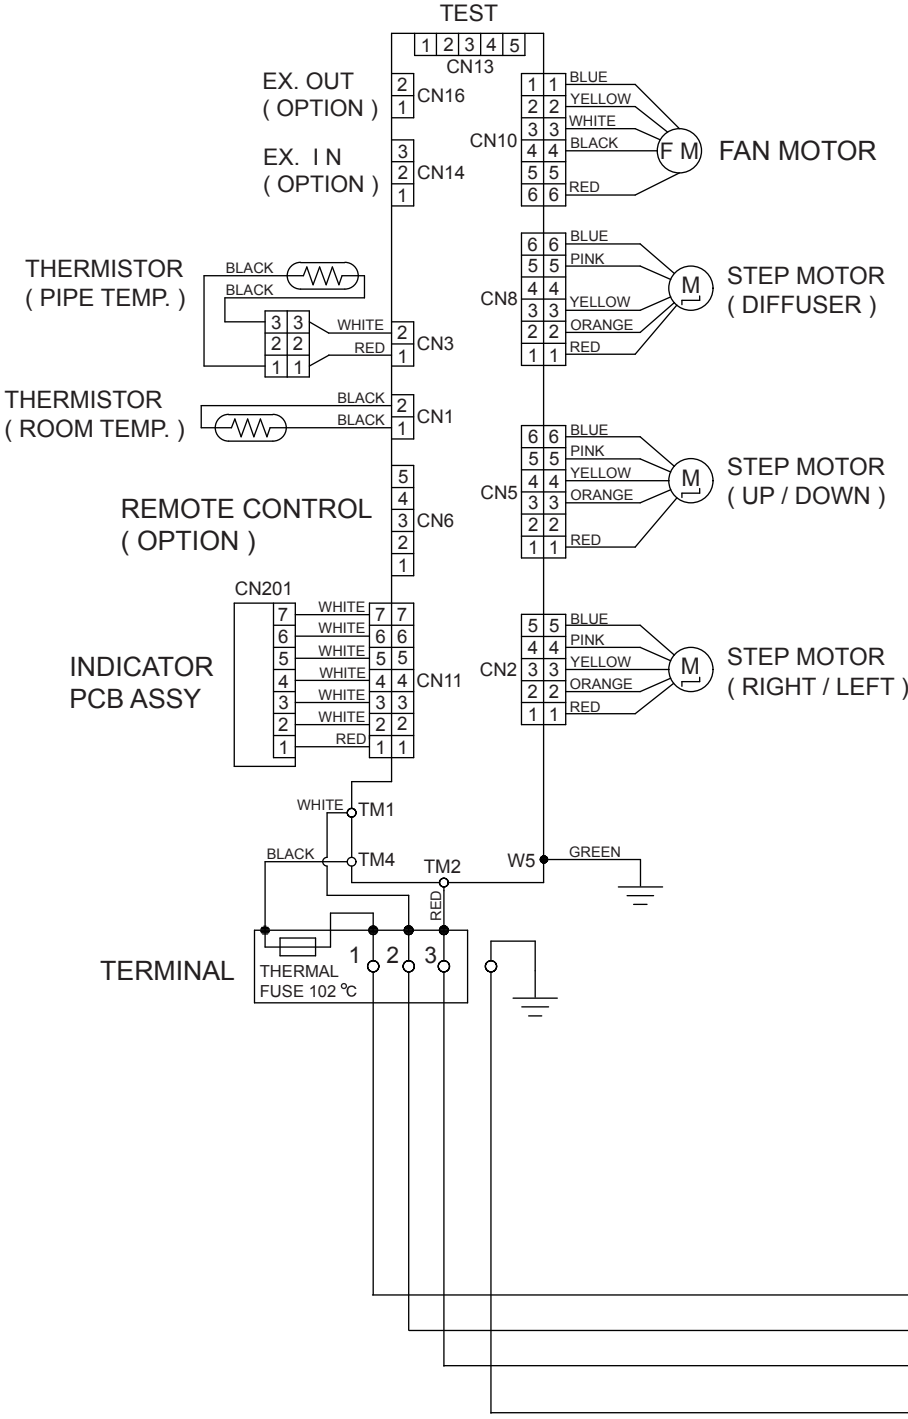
TEST
1 2 3 4 5
CN13

EX. OUT
( OPTION )
2
1
CN16

EX. I N
( OPTION )
3
2
1
CN14

THERMISTOR
( PIPE TEMP. )
BLACK
BLACK
3 3
2 2
1 1
WHITE
RED
2
1
CN3

THERMISTOR
( ROOM TEMP. )
BLACK
BLACK
2
1
CN1

REMOTE CONTROL
( OPTION )
5
4
3
2
1
CN6

CN201
INDICATOR
PCB ASSY
7 6 5 4 3 2 1
WHITE
WHITE
WHITE
WHITE
WHITE
WHITE
RED
7 7
6 6
5 5
4 4
3 3
2 2
1 1
CN11

CN10
1 1
2 2
3 3
4 4
5 5
6 6
BLUE
YELLOW
WHITE
BLACK
RED
F M
FAN MOTOR

CN8
6 6
5 5
4 4
3 3
2 2
1 1
BLUE
PINK
YELLOW
ORANGE
RED
M
STEP MOTOR
( DIFFUSER )

CN5
6 6
5 5
4 4
3 3
2 2
1 1
BLUE
PINK
YELLOW
ORANGE
RED
M
STEP MOTOR
( UP / DOWN )

CN2
5 5
4 4
3 3
2 2
1 1
BLUE
PINK
YELLOW
ORANGE
RED
M
STEP MOTOR
( RIGHT / LEFT )

WHITE
TM1
BLACK
TM4
TM2
RED
W5
GREEN

TERMINAL
THERMAL
FUSE 102 ℃
1
2
3